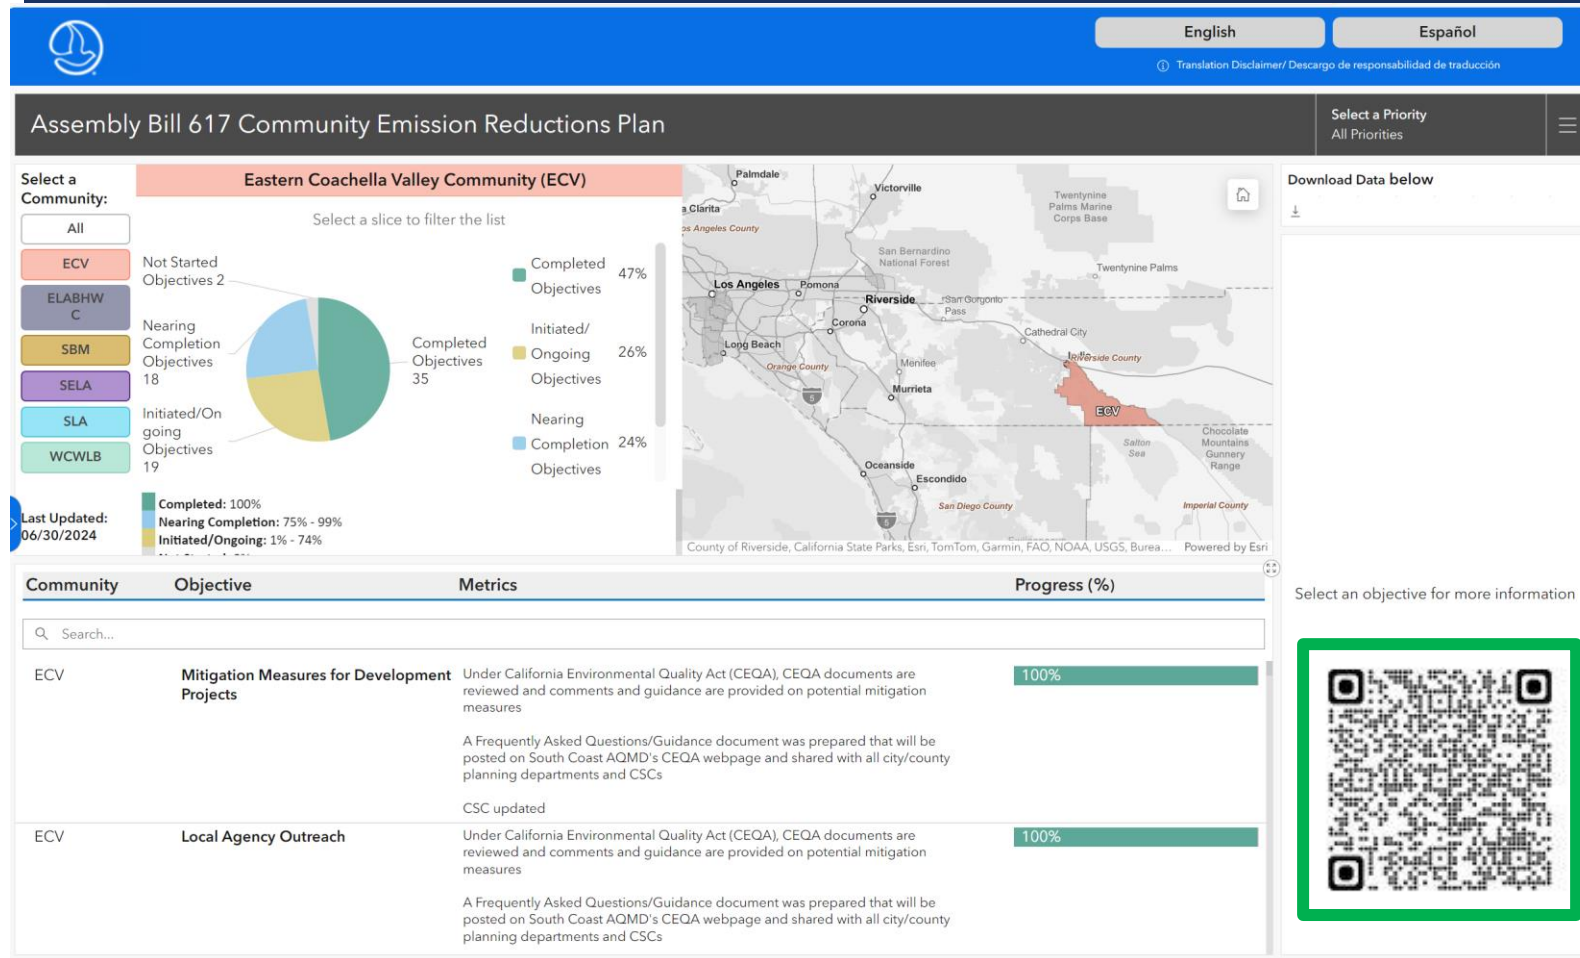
English

Español

Translation Disclaimer/ Descargo de responsabilidad de traducción

Assembly Bill 617 Community Emission Reductions Plan

Select a Priority
All Priorities

Select a Community:

All

ECV

ELABHWC

SBM

SELA

SLA

WCWLB

Last Updated:
06/30/2024

Eastern Coachella Valley Community (ECV)

Select a slice to filter the list

Not Started Objectives 2

Nearing Completion Objectives 18

Initiated/Ongoing Objectives 19

Completed Objectives 35

Completed Objectives 47%

Initiated/ Ongoing Objectives 26%

Nearing Completion Objectives 24%

Completed: 100%
Nearing Completion: 75% - 99%
Initiated/Ongoing: 1% - 74%

Palmdale
Victorville
Clarita
Los Angeles County
Twentynine Palms Marine Corps Base
San Bernardino National Forest
Twentynine Palms
Los Angeles
Pomona
Riverside
San Gorgonio Pass
Corona
Cathedral City
Long Beach
Riverside County
Orange County
Menifee
Murrieta
ECV
Salton Sea
Chocolate Mountains Gunnery Range
Oceanside
Escondido
San Diego County
Imperial County
County of Riverside, California State Parks, Esri, TomTom, Garmin, FAO, NOAA, USGS, Burea... Powered by Esri

Download Data below

Community | Objective | Metrics | Progress (%)

Search...

ECV | Mitigation Measures for Development Projects | Under California Environmental Quality Act (CEQA), CEQA documents are reviewed and comments and guidance are provided on potential mitigation measures

A Frequently Asked Questions/Guidance document was prepared that will be posted on South Coast AQMD's CEQA webpage and shared with all city/county planning departments and CSCs

CSC updated | 100%

ECV | Local Agency Outreach | Under California Environmental Quality Act (CEQA), CEQA documents are reviewed and comments and guidance are provided on potential mitigation measures

A Frequently Asked Questions/Guidance document was prepared that will be posted on South Coast AQMD's CEQA webpage and shared with all city/county planning departments and CSCs | 100%

Select an objective for more information